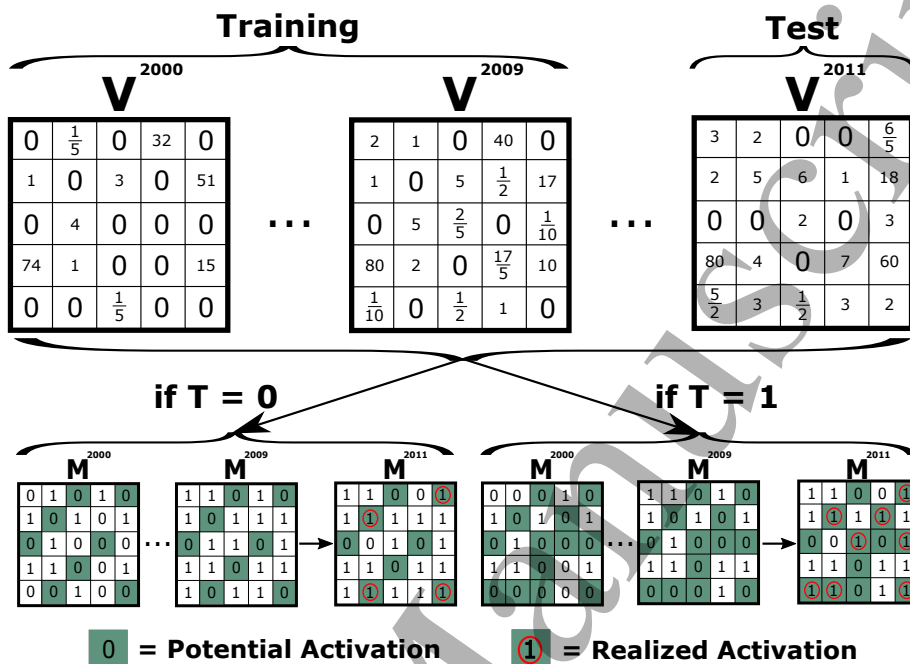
Training

Test

$V^{2000}$

| 0 | $\frac{1}{5}$ | 0 | 32 | 0 |
|---|---|---|---|---|
| 1 | 0 | 3 | 0 | 51 |
| 0 | 4 | 0 | 0 | 0 |
| 74 | 1 | 0 | 0 | 15 |
| 0 | 0 | $\frac{1}{5}$ | 0 | 0 |

...

$V^{2009}$

| 2 | 1 | 0 | 40 | 0 |
|---|---|---|---|---|
| 1 | 0 | 5 | $\frac{1}{2}$ | 17 |
| 0 | 5 | $\frac{2}{5}$ | 0 | $\frac{1}{10}$ |
| 80 | 2 | 0 | $\frac{17}{5}$ | 10 |
| $\frac{1}{10}$ | 0 | $\frac{1}{2}$ | 1 | 0 |

...

$V^{2011}$

| 3 | 2 | 0 | 0 | $\frac{6}{5}$ |
|---|---|---|---|---|
| 2 | 5 | 6 | 1 | 18 |
| 0 | 0 | 2 | 0 | 3 |
| 80 | 4 | 0 | 7 | 60 |
| $\frac{5}{2}$ | 3 | $\frac{1}{2}$ | 3 | 2 |

if T = 0

if T = 1

$M^{2000}$

| 0 | 1 | 0 | 1 | 0 |
|---|---|---|---|---|
| 1 | 0 | 1 | 0 | 1 |
| 0 | 1 | 0 | 0 | 0 |
| 1 | 1 | 0 | 0 | 1 |
| 0 | 0 | 1 | 0 | 0 |

...

$M^{2009}$

| 1 | 1 | 0 | 1 | 0 |
|---|---|---|---|---|
| 1 | 0 | 1 | 1 | 1 |
| 0 | 1 | 1 | 0 | 1 |
| 1 | 1 | 0 | 1 | 1 |
| 1 | 0 | 1 | 1 | 0 |

$M^{2011}$

| 1 | 1 | 0 | 0 | 1 |
|---|---|---|---|---|
| 1 | 1 | 1 | 1 | 1 |
| 0 | 0 | 1 | 0 | 1 |
| 1 | 1 | 0 | 1 | 1 |
| 1 | 1 | 1 | 1 | 1 |

$M^{2000}$

| 0 | 0 | 0 | 1 | 0 |
|---|---|---|---|---|
| 1 | 0 | 1 | 0 | 1 |
| 0 | 1 | 0 | 0 | 0 |
| 1 | 1 | 0 | 0 | 1 |
| 0 | 0 | 0 | 0 | 0 |

...

$M^{2009}$

| 1 | 1 | 0 | 1 | 0 |
|---|---|---|---|---|
| 1 | 0 | 1 | 0 | 1 |
| 0 | 1 | 0 | 0 | 0 |
| 1 | 1 | 0 | 1 | 1 |
| 0 | 0 | 0 | 1 | 0 |

$M^{2011}$

| 1 | 1 | 0 | 0 | 1 |
|---|---|---|---|---|
| 1 | 1 | 1 | 1 | 1 |
| 0 | 0 | 1 | 0 | 1 |
| 1 | 1 | 0 | 1 | 1 |
| 1 | 1 | 0 | 1 | 1 |

0 = Potential Activation

1 = Realized Activation